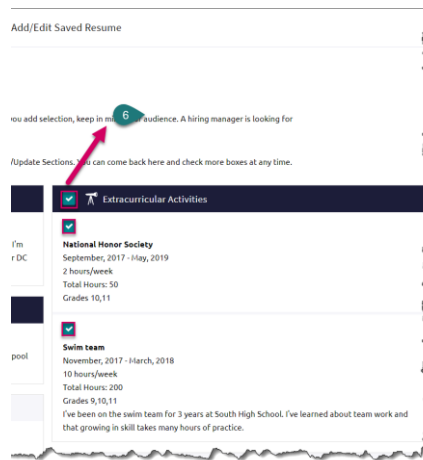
Add/Edit Saved Resume

ou add selection, keep in mi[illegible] audience. A hiring manager is looking for

6

/Update Sections. You can come back here and check more boxes at any time.

Extracurricular Activities

I'm
r DC

National Honor Society
September, 2017 - May, 2019
2 hours/week
Total Hours: 50
Grades 10,11

pool

Swim team
November, 2017 - March, 2018
10 hours/week
Total Hours: 200
Grades 9,10,11
I've been on the swim team for 3 years at South High School. I've learned about team work and that growing in skill takes many hours of practice.